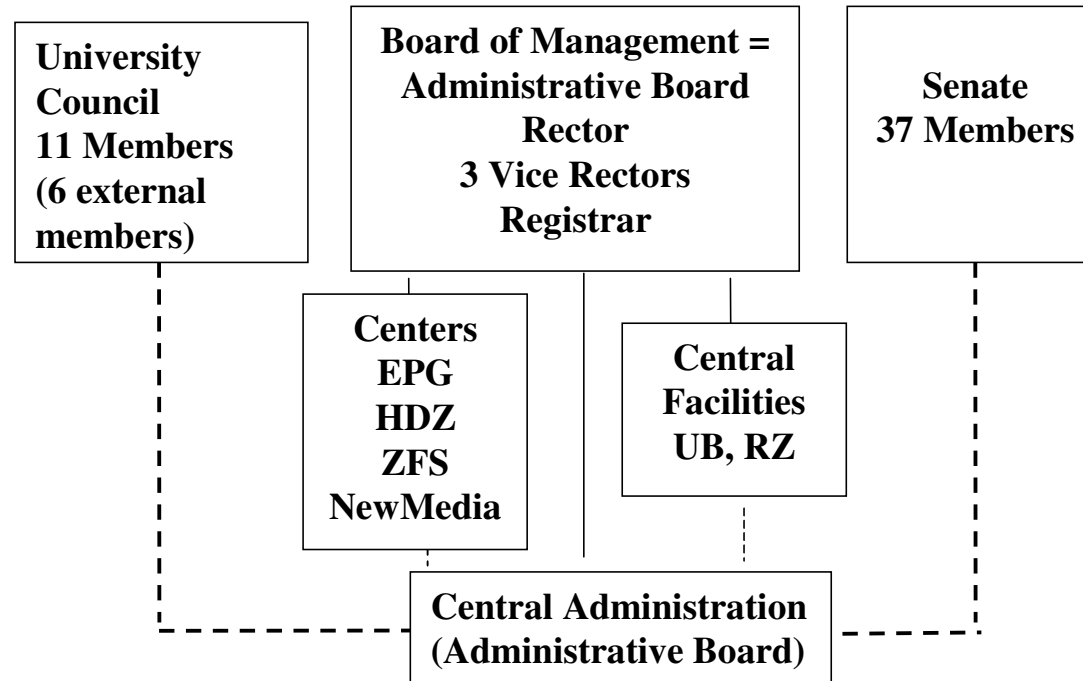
University Council
11 Members
(6 external members)

Board of Management =
Administrative Board
Rector
3 Vice Rectors
Registrar

Senate
37 Members

Centers
EPG
HDZ
ZFS
NewMedia

Central Facilities
UB, RZ

Central Administration
(Administrative Board)